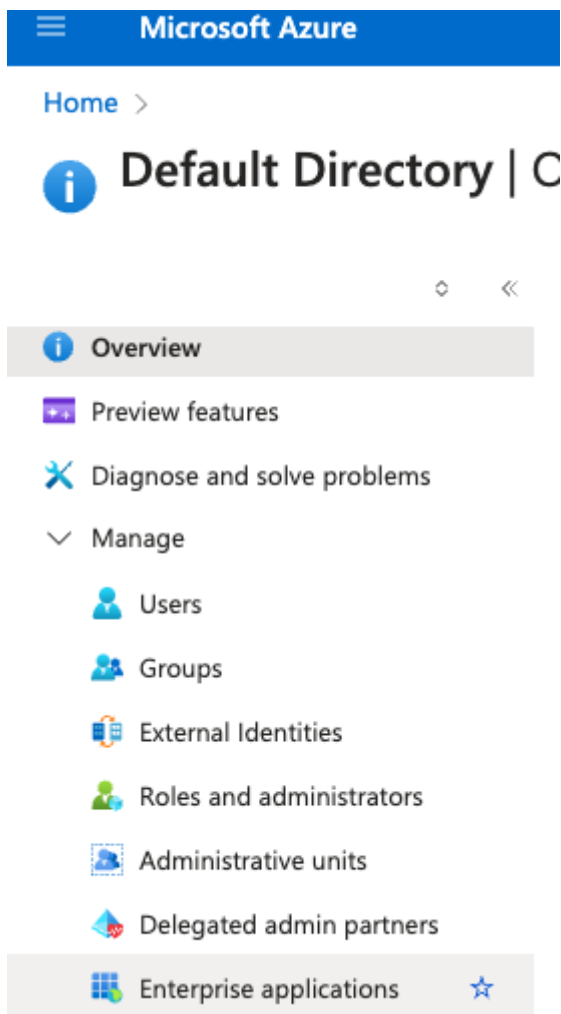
Microsoft Azure

Home >

Default Directory | C

Overview

Preview features

Diagnose and solve problems

Manage

Users

Groups

External Identities

Roles and administrators

Administrative units

Delegated admin partners

Enterprise applications